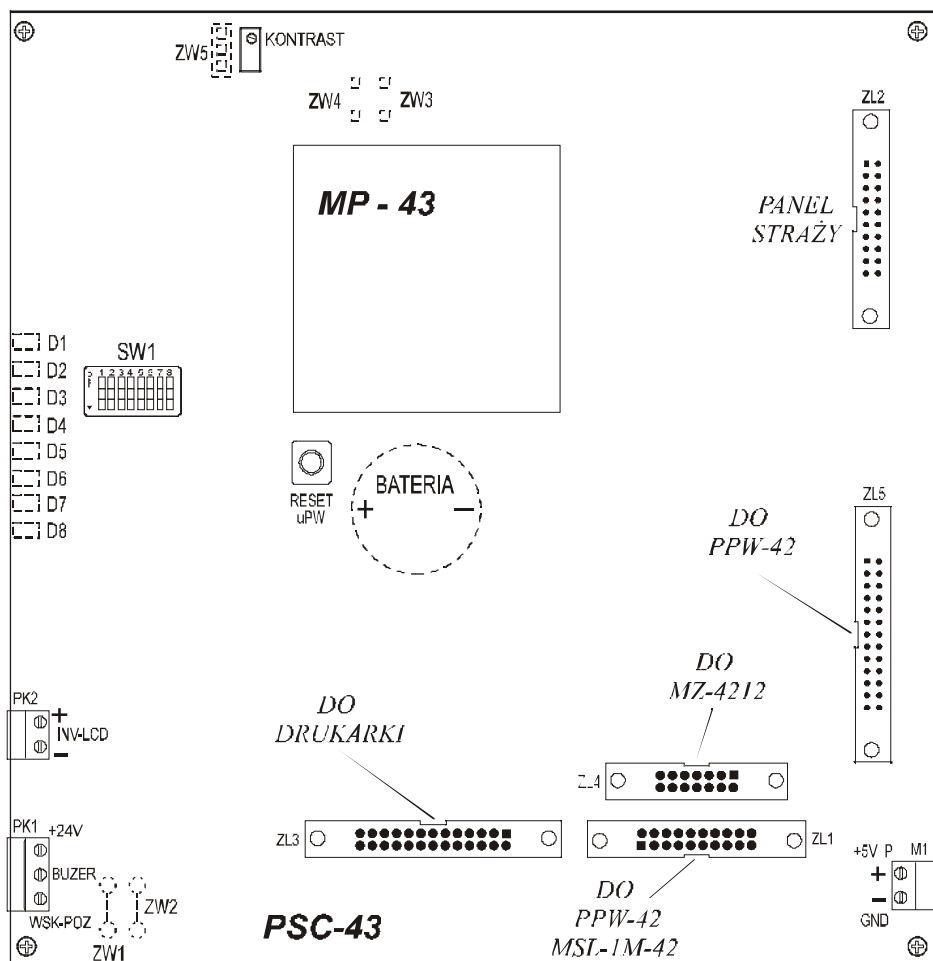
ZW5
KONTRAST
ZW4
ZW3
ZL2
MP - 43
PANEL STRAŻY
D1
D2
D3
D4
D5
D6
D7
D8
SW1
1 2 3 4 5 6 7 8
RESET uPW
BATERIA
+
−
ZL5
DO PPW-42
DO MZ-4212
PK2
+
INV-LCD
−
DO DRUKARKI
ZL4
PK1 +24V
BUZER
WSK-POZ
ZW2
ZW1
ZL3
ZL1
DO PPW-42 MSL-1M-42
+5V P
M1
+
−
GND
PSC-43